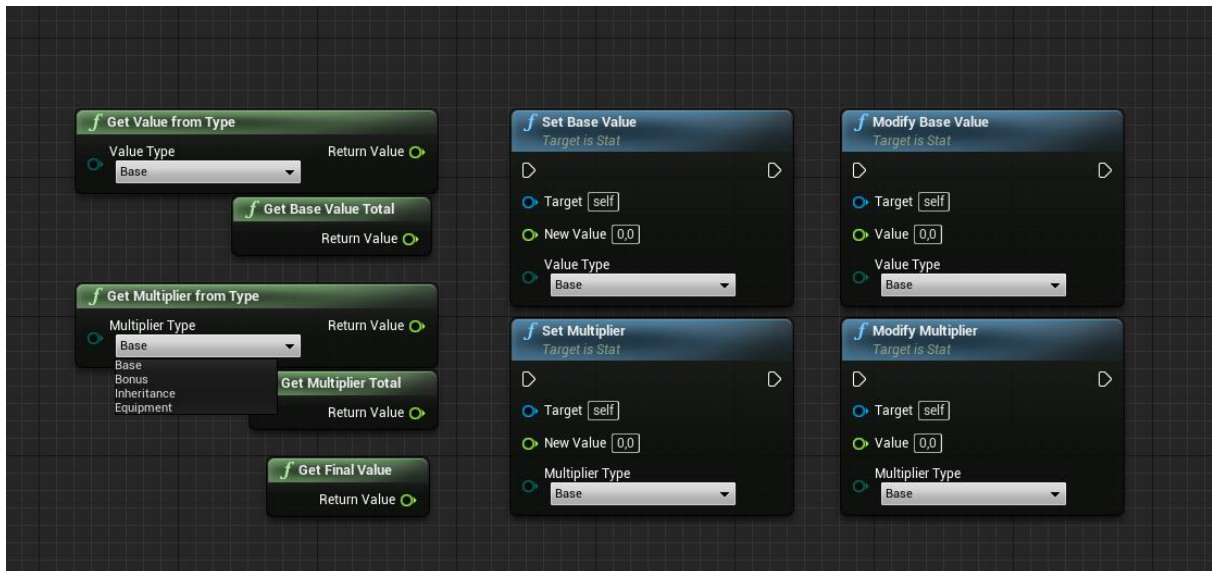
Get Value from Type
Value Type
Base
Return Value

Get Base Value Total
Return Value

Get Multiplier from Type
Multiplier Type
Base
Return Value
Base
Bonus
Inheritance
Equipment

Get Multiplier Total
Return Value

Get Final Value
Return Value

Set Base Value
Target is Stat
Target self
New Value 0,0
Value Type
Base

Set Multiplier
Target is Stat
Target self
New Value 0,0
Multiplier Type
Base

Modify Base Value
Target is Stat
Target self
Value 0,0
Value Type
Base

Modify Multiplier
Target is Stat
Target self
Value 0,0
Multiplier Type
Base